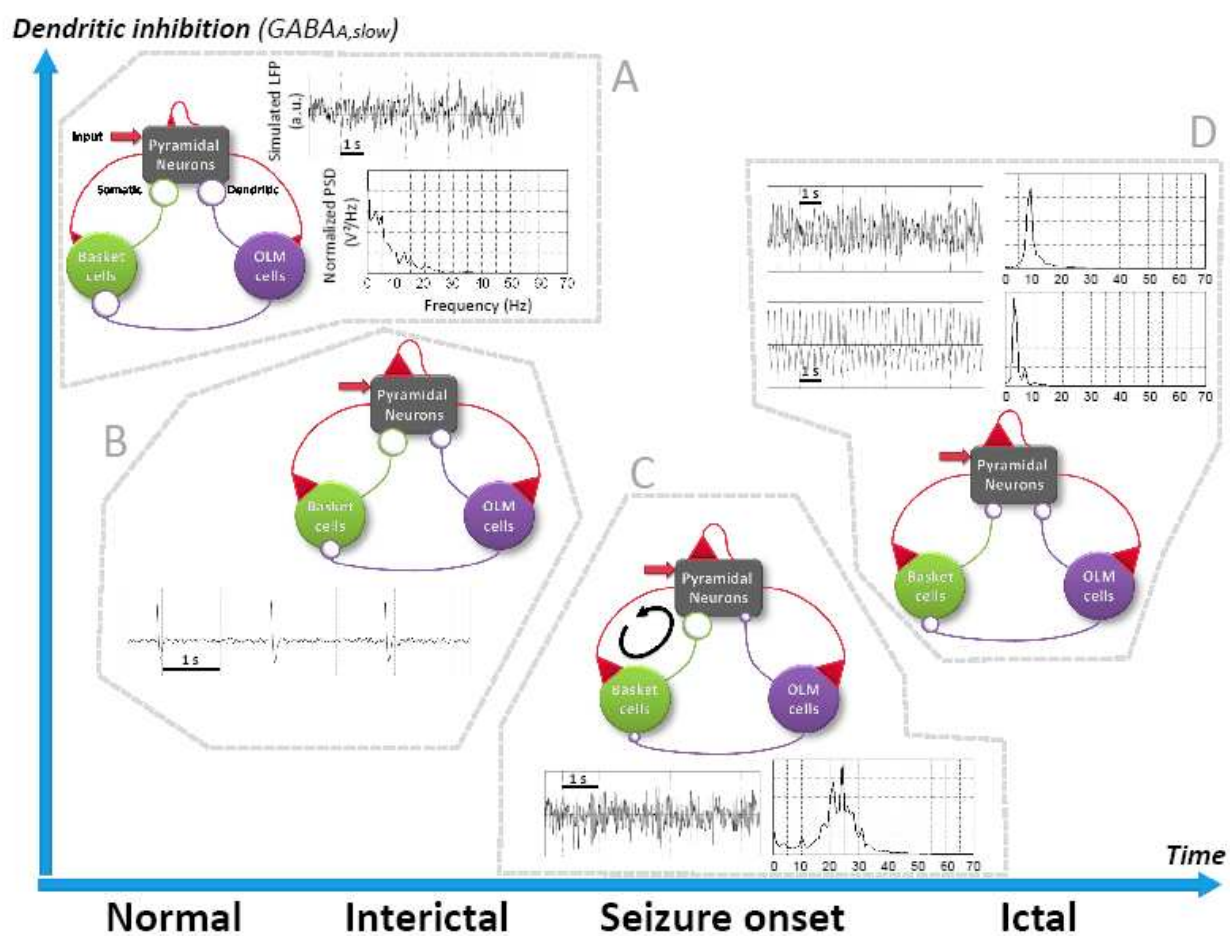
Dendritic inhibition ($GABA_{A,slow}$)

A

Input

Pyramidal Neurons

Somatic

Dendritic

Basket cells

OLM cells

Simulated LFP (a.u.)

1 s

Normalized PSD ($V^2$/Hz)

0 10 20 30 40 50 60 70

Frequency (Hz)

B

Pyramidal Neurons

Basket cells

OLM cells

1 s

C

Pyramidal Neurons

Basket cells

OLM cells

1 s

0 10 20 30 40 50 60 70

D

1 s

0 10 20 30 40 50 60 70

1 s

0 10 20 30 40 50 60 70

Pyramidal Neurons

Basket cells

OLM cells

Time

Normal

Interictal

Seizure onset

Ictal